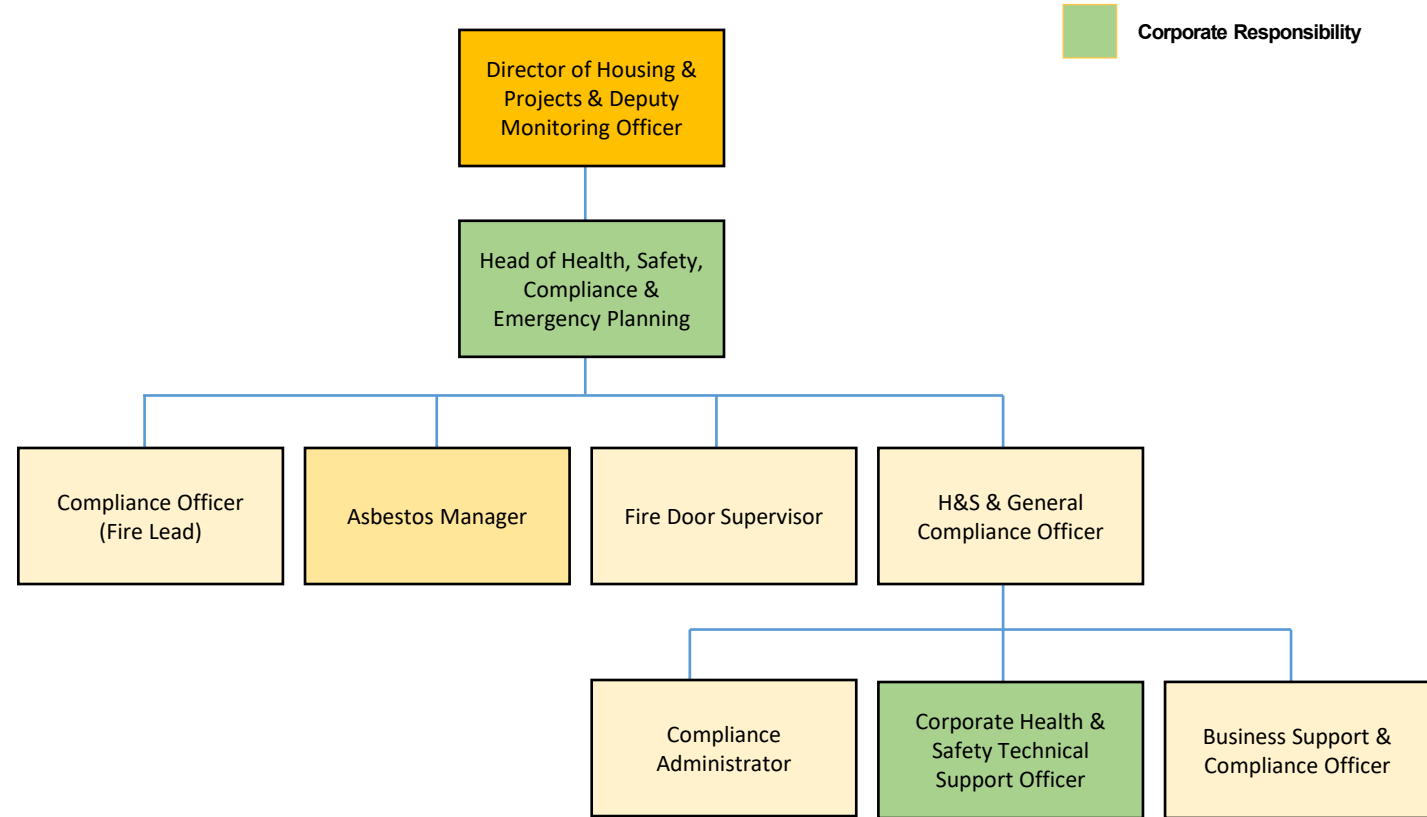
Corporate Responsibility

Director of Housing & Projects & Deputy Monitoring Officer

Head of Health, Safety, Compliance & Emergency Planning

Compliance Officer (Fire Lead)

Asbestos Manager

Fire Door Supervisor

H&S & General Compliance Officer

Compliance Administrator

Corporate Health & Safety Technical Support Officer

Business Support & Compliance Officer